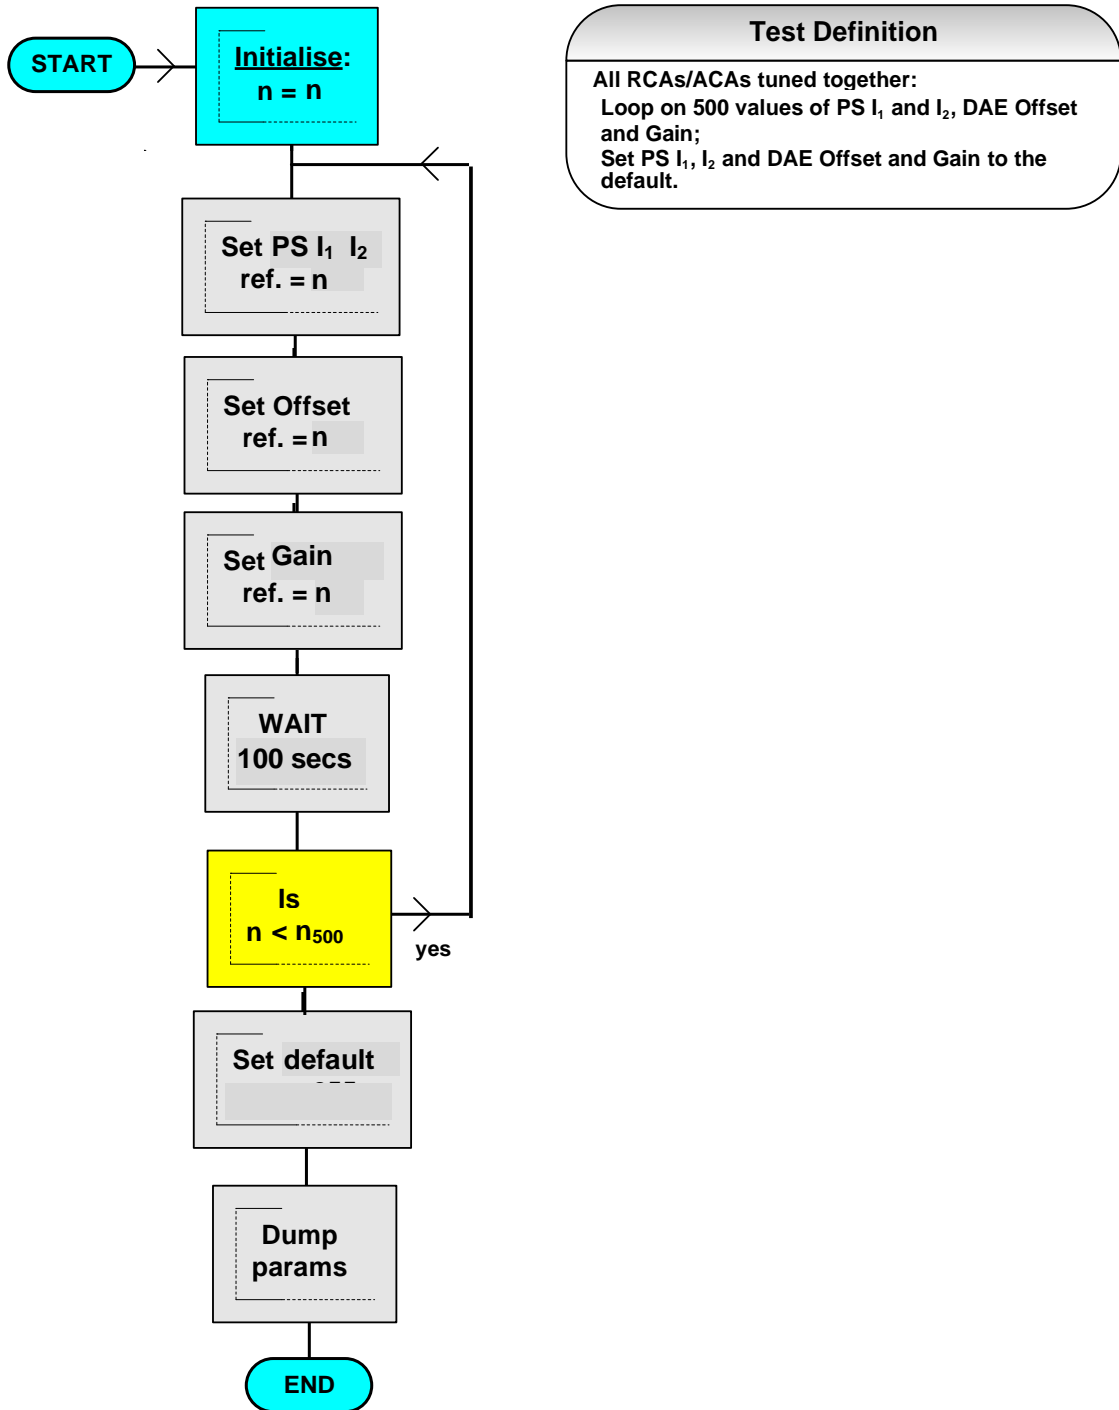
START

Initialise:
n = n

Set PS $I_1$ $I_2$
ref. = n

Set Offset
ref. = n

Set Gain
ref. = n

WAIT
100 secs

Is
n < $n_{500}$

yes

Set default
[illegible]

Dump
params

END

Test Definition

All RCAs/ACAs tuned together:
Loop on 500 values of PS $I_1$ and $I_2$, DAE Offset and Gain;
Set PS $I_1$, $I_2$ and DAE Offset and Gain to the default.